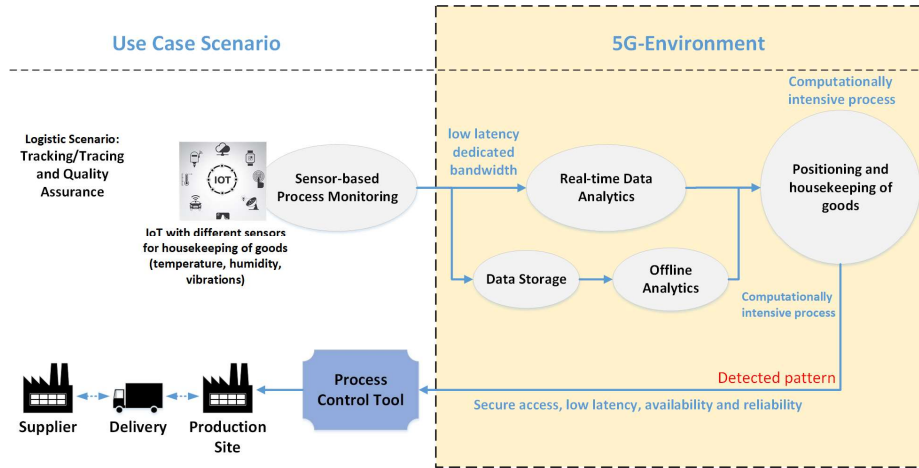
Use Case Scenario

5G-Environment

Computationally intensive process

Logistic Scenario: Tracking/Tracing and Quality Assurance

IOT

IoT with different sensors for housekeeping of goods (temperature, humidity, vibrations)

Sensor-based Process Monitoring

low latency dedicated bandwidth

Real-time Data Analytics

Positioning and housekeeping of goods

Data Storage

Offline Analytics

Computationally intensive process

Detected pattern

Process Control Tool

Secure access, low latency, availability and reliability

Supplier

Delivery

Production Site